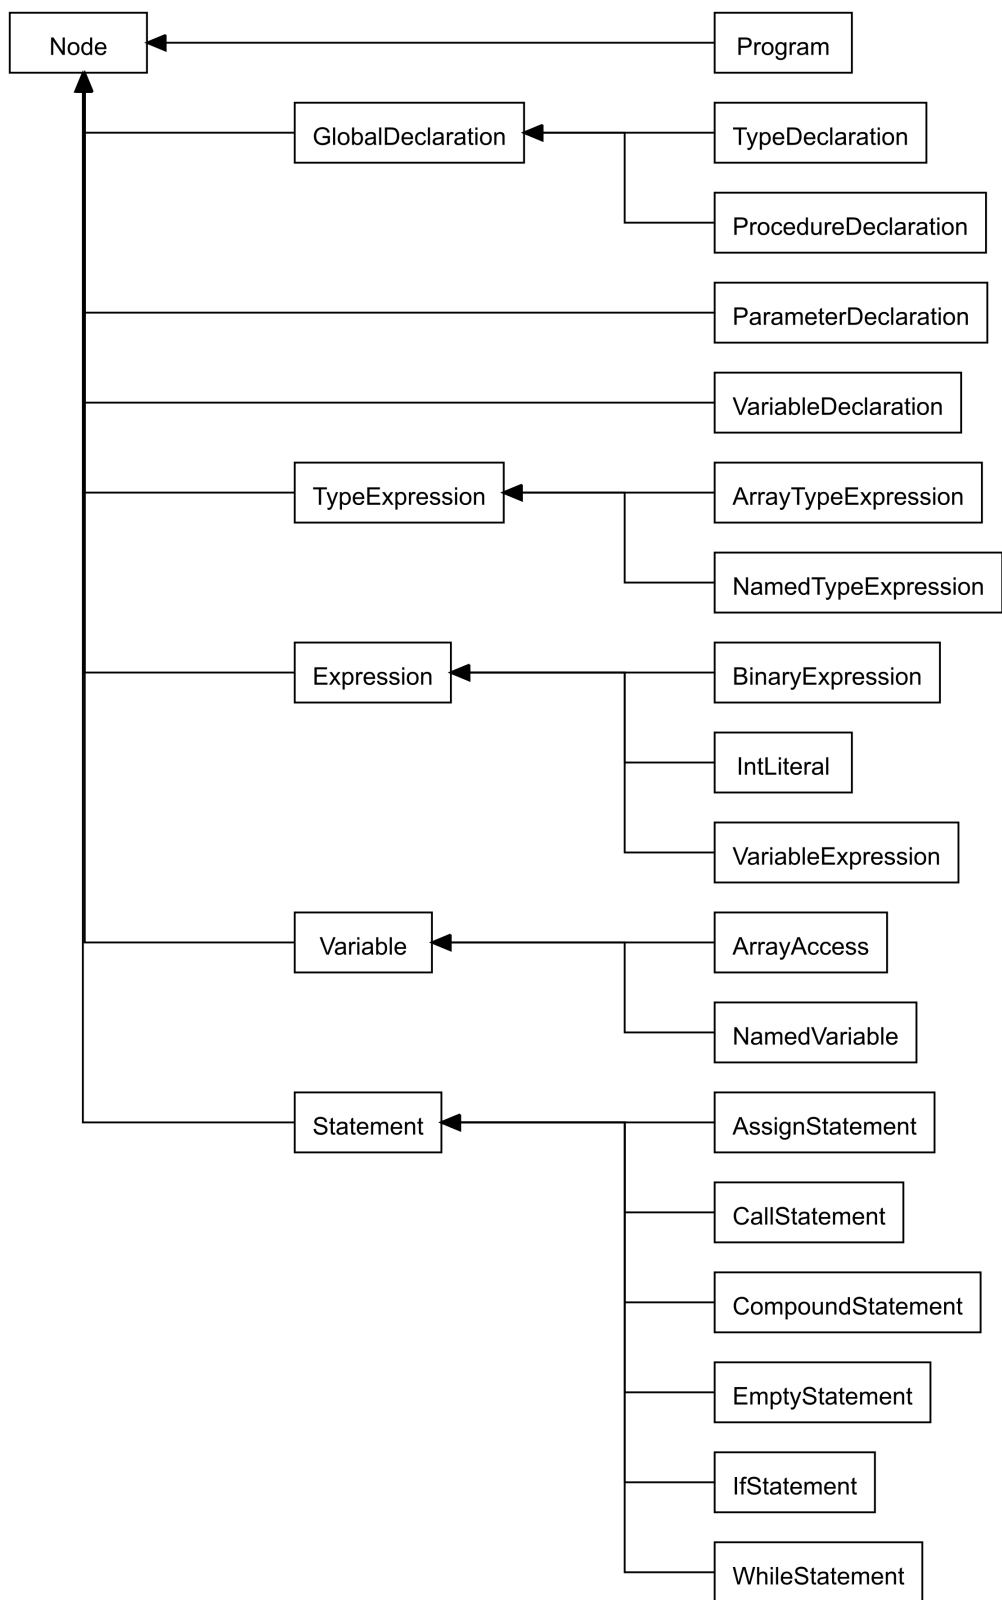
Node

Program

GlobalDeclaration

TypeDeclaration

ProcedureDeclaration

ParameterDeclaration

VariableDeclaration

TypeExpression

ArrayTypeExpression

NamedTypeExpression

Expression

BinaryExpression

IntLiteral

VariableExpression

Variable

ArrayAccess

NamedVariable

Statement

AssignStatement

CallStatement

CompoundStatement

EmptyStatement

IfStatement

WhileStatement